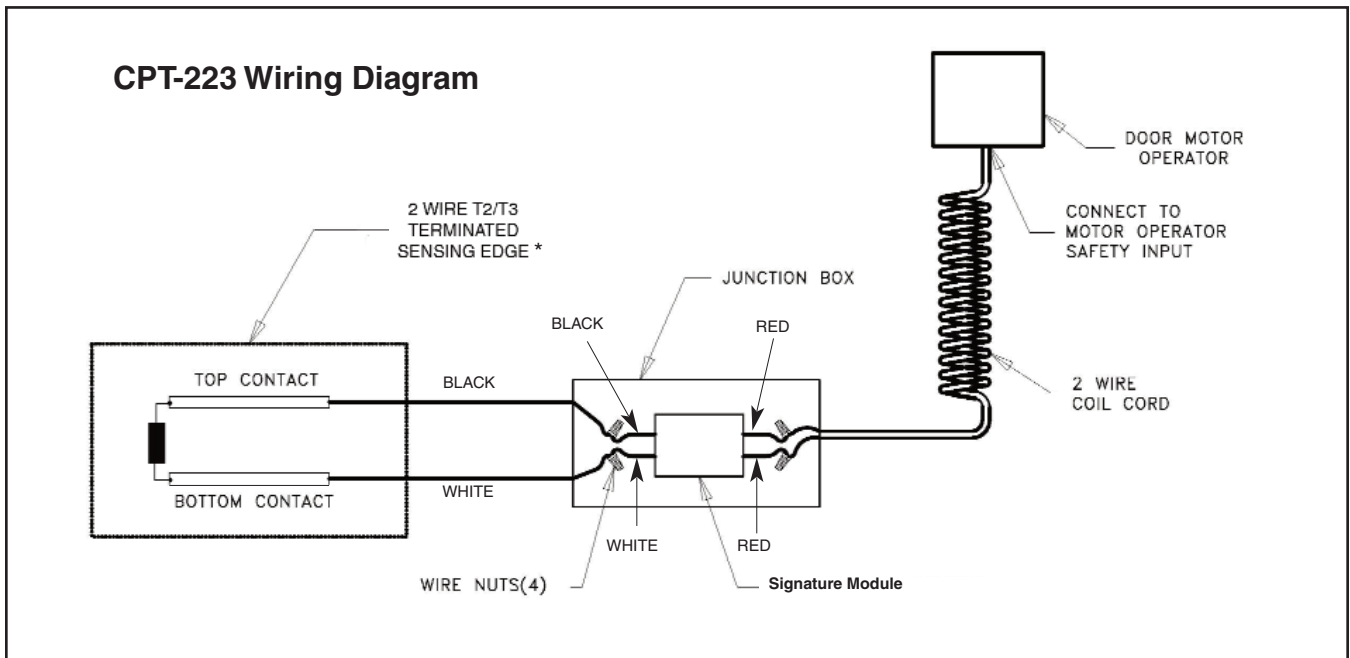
CPT-223 Wiring Diagram

DOOR MOTOR OPERATOR

CONNECT TO MOTOR OPERATOR SAFETY INPUT

2 WIRE T2/T3 TERMINATED SENSING EDGE *

JUNCTION BOX

BLACK

RED

TOP CONTACT

BLACK

2 WIRE COIL CORD

BOTTOM CONTACT

WHITE

WHITE

RED

WIRE NUTS(4)

Signature Module